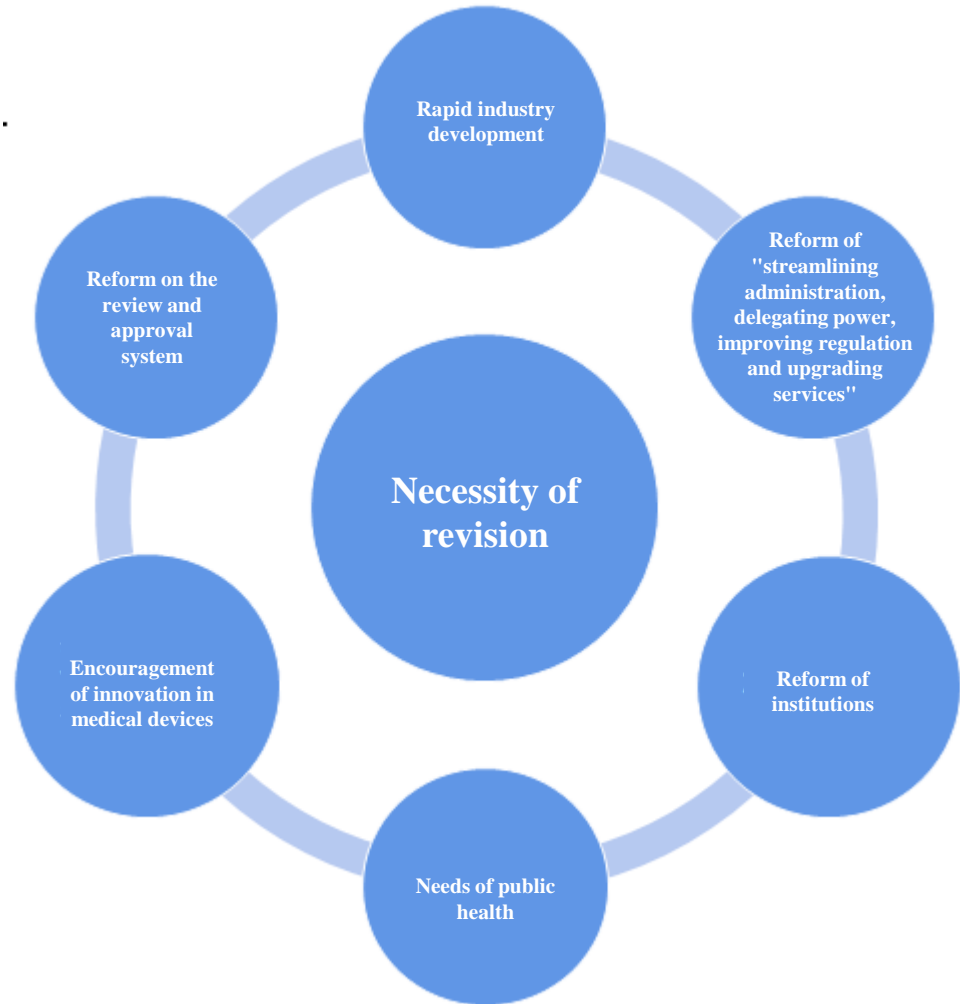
Rapid industry development

Reform of "streamlining administration, delegating power, improving regulation and upgrading services"

Reform of institutions

Needs of public health

Encouragement of innovation in medical devices

Reform on the review and approval system

Necessity of revision